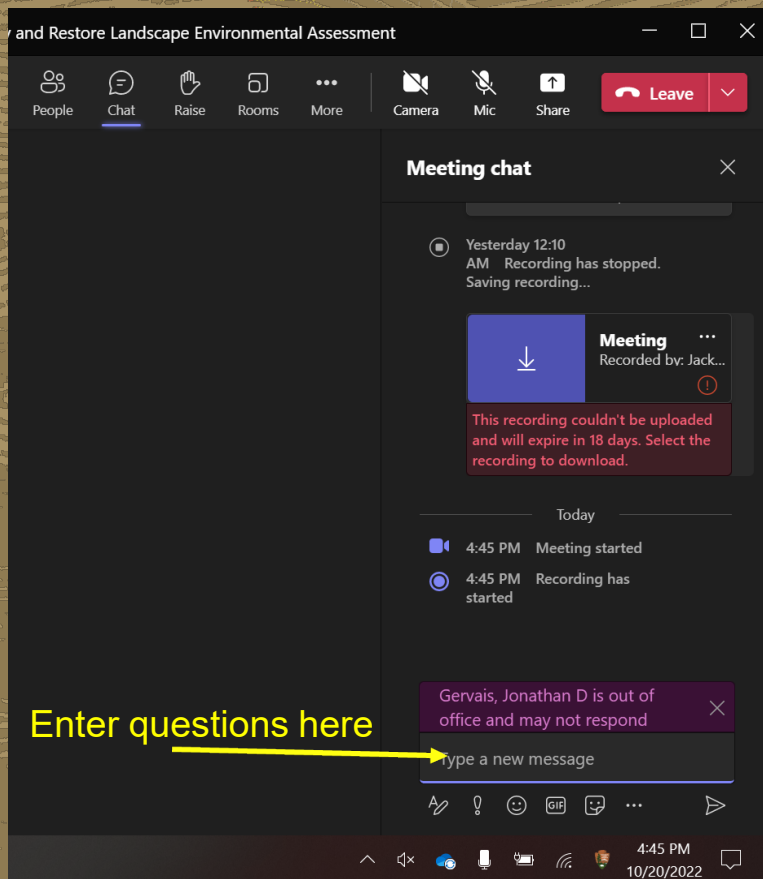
y and Restore Landscape Environmental Assessment

People Chat Raise Rooms More Camera Mic Share Leave

Meeting chat

Yesterday 12:10 AM Recording has stopped. Saving recording...

Meeting
Recorded by: Jack...

This recording couldn't be uploaded and will expire in 18 days. Select the recording to download.

Today

4:45 PM Meeting started

4:45 PM Recording has started

Gervais, Jonathan D is out of office and may not respond

Enter questions here

Type a new message

4:45 PM
10/20/2022